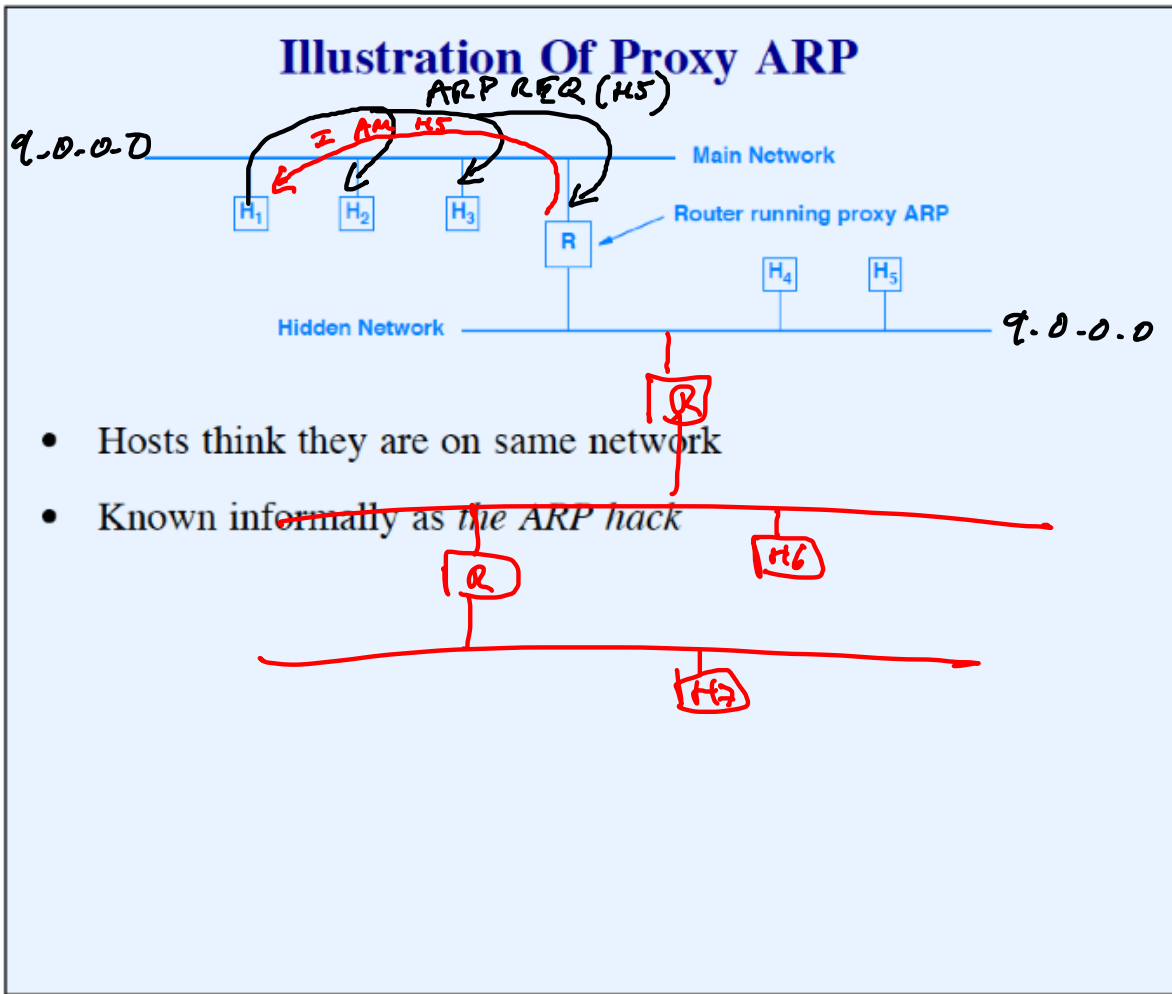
Illustration Of Proxy ARP

ARP REQ (H5)

I AM H5

9.0.0.0

Main Network

$H_1$ $H_2$ $H_3$

Router running proxy ARP

R

$H_4$ $H_5$

Hidden Network

9.0.0.0

R

• Hosts think they are on same network

• Known informally as *the ARP hack*

R

H6

H7